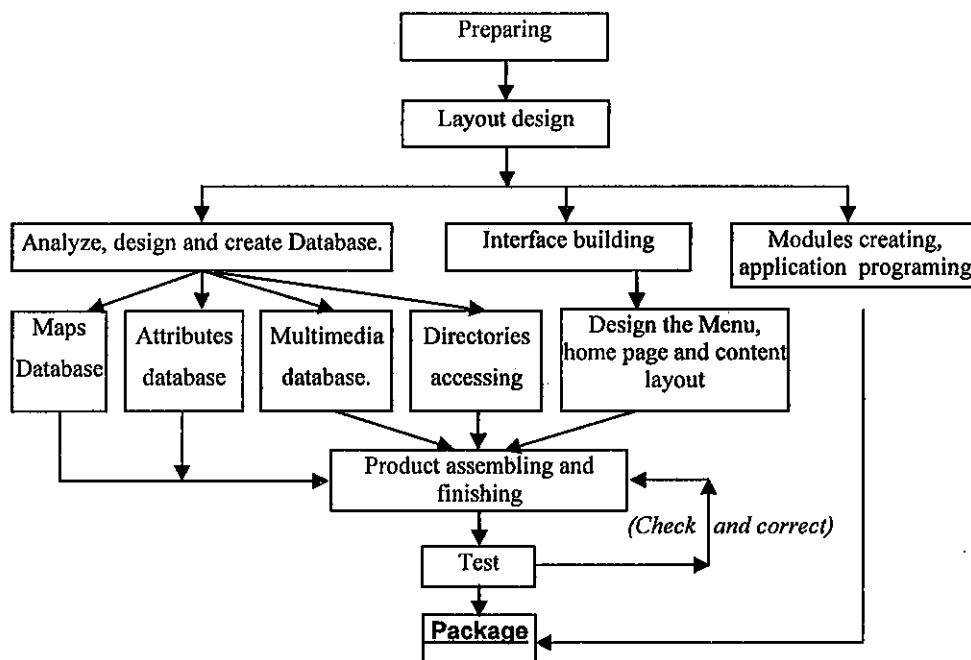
Preparing

Layout design

Analyze, design and create Database.

Interface building

Modules creating, application programing

Maps Database

Attributes database

Multimedia database.

Directories accessing

Design the Menu, home page and content layout

Product assembling and finishing

(Check and correct)

Test

Package